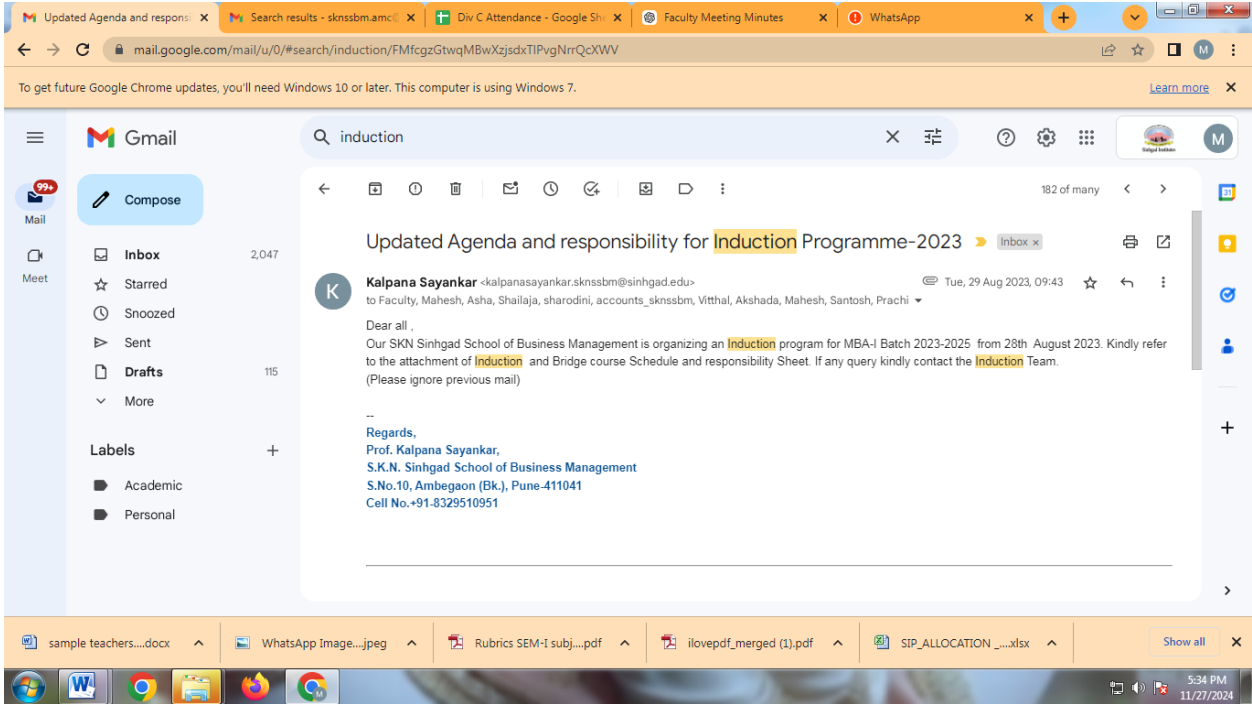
Updated Agenda and responsi ×
Search results - sknssbm.amc ×
Div C Attendance - Google Sh ×
Faculty Meeting Minutes ×
WhatsApp ×

mail.google.com/mail/u/0/#search/induction/FMfcgzGtwqMBwXzjsdxTlPvgNrrQcXWV

To get future Google Chrome updates, you'll need Windows 10 or later. This computer is using Windows 7.
Learn more

Gmail
induction

99+
Mail
Meet

Compose
Inbox 2,047
Starred
Snoozed
Sent
Drafts 115
More

Labels
Academic
Personal

182 of many

Updated Agenda and responsibility for Induction Programme-2023 Inbox ×

Kalpana Sayankar <kalpanasayankar.sknssbm@sinhgad.edu>
to Faculty, Mahesh, Asha, Shailaja, sharodini, accounts_sknssbm, Vitthal, Akshada, Mahesh, Santosh, Prachi
Tue, 29 Aug 2023, 09:43

Dear all ,
Our SKN Sinhgad School of Business Management is organizing an Induction program for MBA-I Batch 2023-2025 from 28th August 2023. Kindly refer to the attachment of Induction and Bridge course Schedule and responsibility Sheet. If any query kindly contact the Induction Team.
(Please ignore previous mail)

--
Regards,
Prof. Kalpana Sayankar,
S.K.N. Sinhgad School of Business Management
S.No.10, Ambegaon (Bk.), Pune-411041
Cell No.+91-8329510951

sample teachers....docx
WhatsApp Image....jpeg
Rubrics SEM-I subj....pdf
ilovepdf_merged (1).pdf
SIP_ALLOCATION _....xlsx
Show all

5:34 PM
11/27/2024